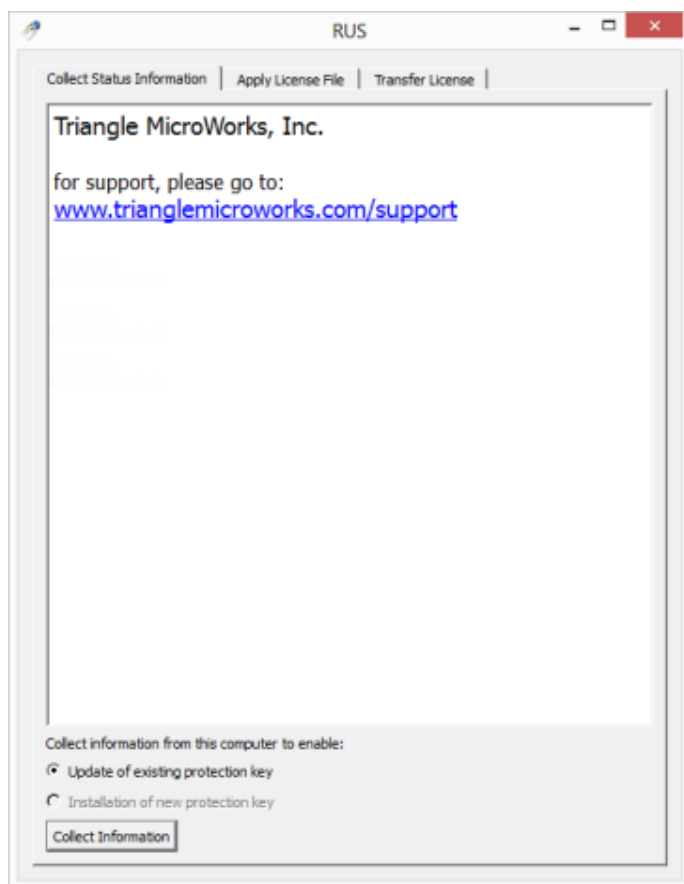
RUS

Collect Status Information | Apply License File | Transfer License

Triangle MicroWorks, Inc.

for support, please go to:
www.trianglemicroworks.com/support

Collect information from this computer to enable:

Update of existing protection key

Installation of new protection key

Collect Information